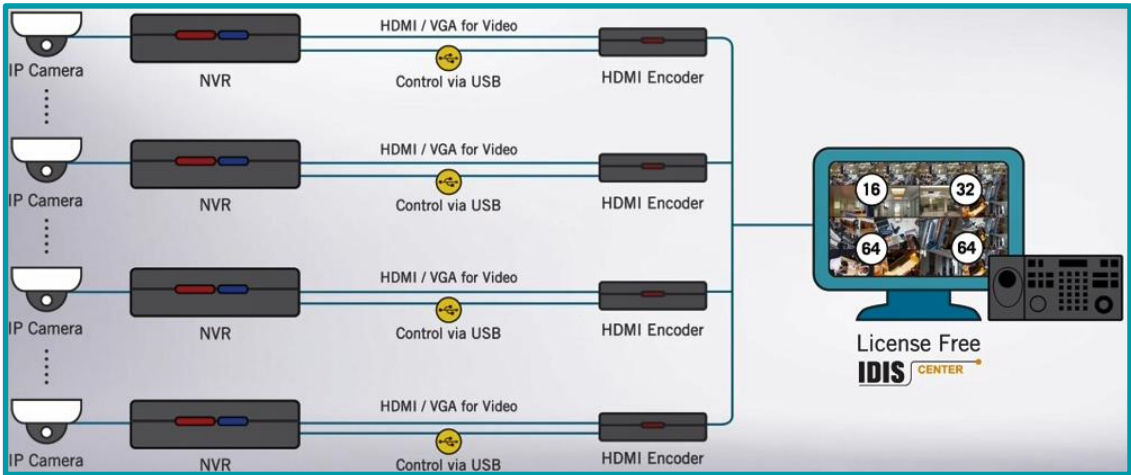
IP Camera

NVR

HDMI / VGA for Video

Control via USB

HDMI Encoder

IP Camera

NVR

HDMI / VGA for Video

Control via USB

HDMI Encoder

IP Camera

NVR

HDMI / VGA for Video

Control via USB

HDMI Encoder

IP Camera

NVR

HDMI / VGA for Video

Control via USB

HDMI Encoder

16

32

64

64

License Free

IDIS CENTER